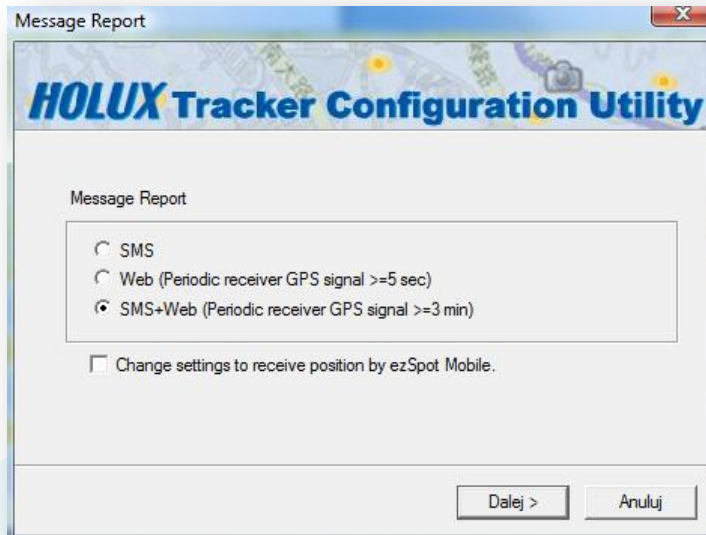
Message Report

HOLUX Tracker Configuration Utility

Message Report

SMS
Web (Periodic receiver GPS signal >=5 sec)
SMS+Web (Periodic receiver GPS signal >=3 min)

Change settings to receive position by ezSpot Mobile.

Dalej >
Anuluj